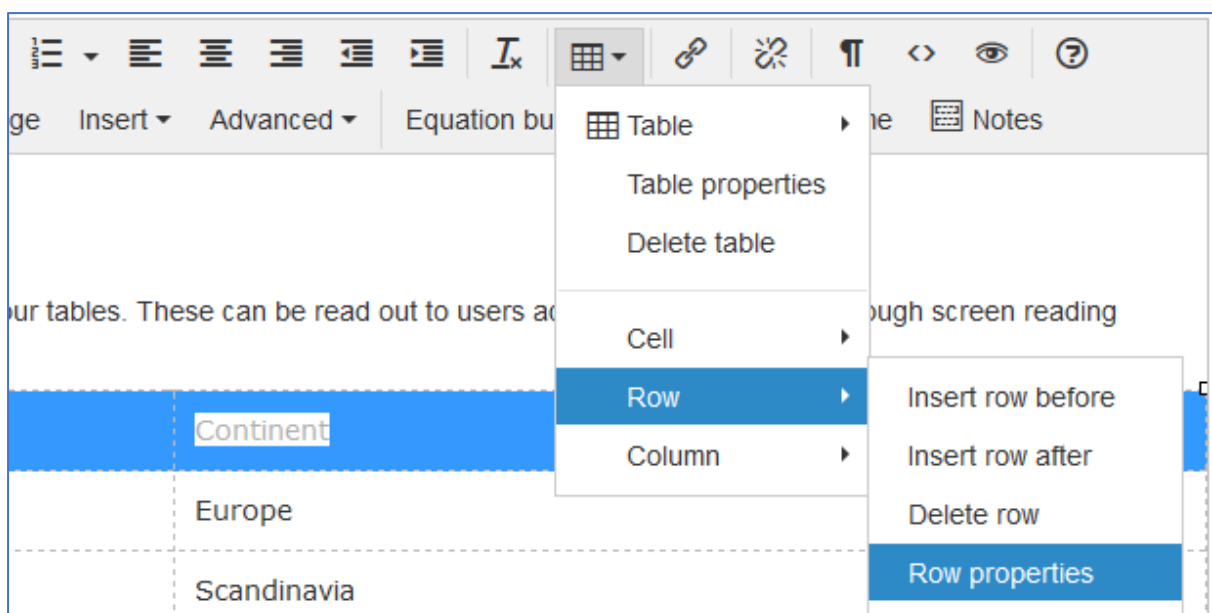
ge Insert ▾ Advanced ▾ Equation bu

Table ▸
Table properties
Delete table

Cell ▸
Row ▸
Column ▸

ne Notes

our tables. These can be read out to users ac ough screen reading

Insert row before
Insert row after
Delete row
Row properties

Continent
Europe
Scandinavia